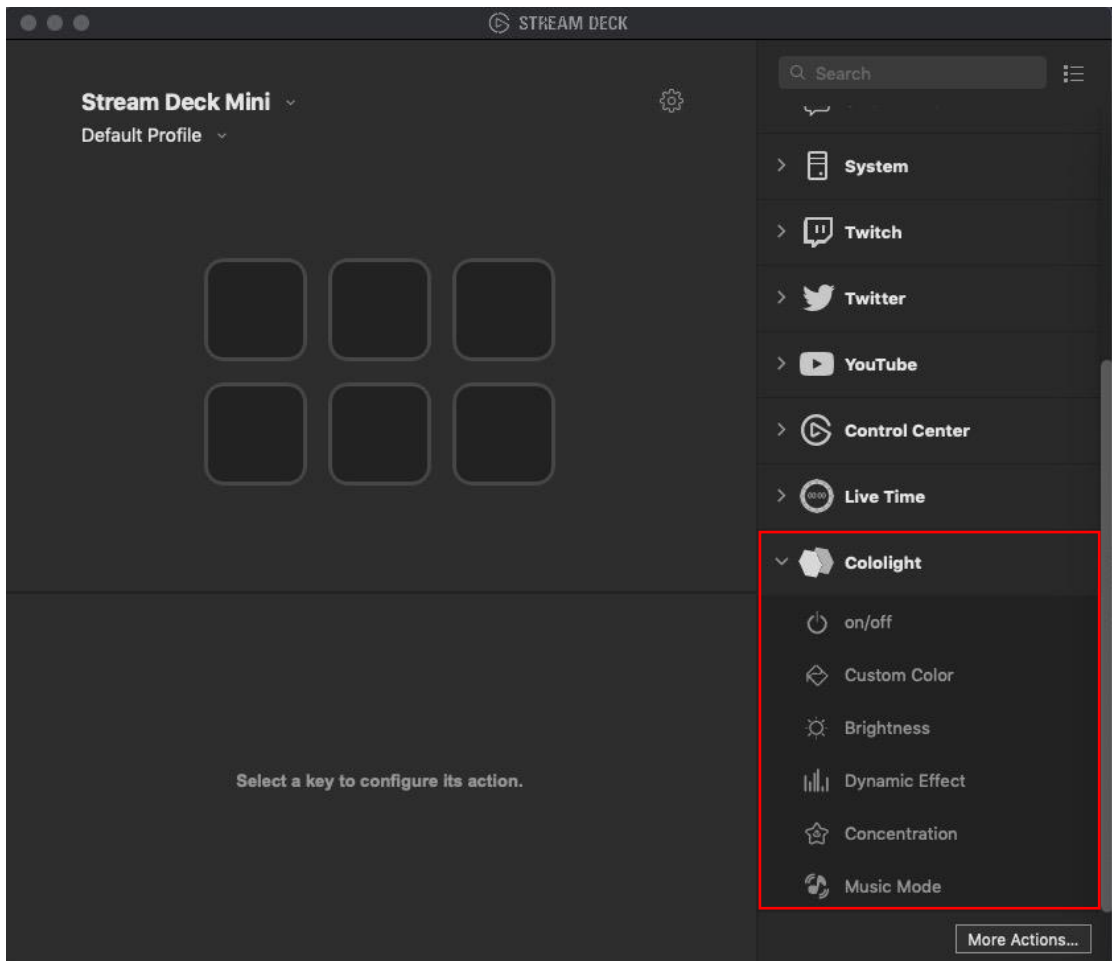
STREAM DECK

Stream Deck Mini
Default Profile

Search

System
Twitch
Twitter
YouTube
Control Center
Live Time
Cololight
on/off
Custom Color
Brightness
Dynamic Effect
Concentration
Music Mode

Select a key to configure its action.

More Actions...